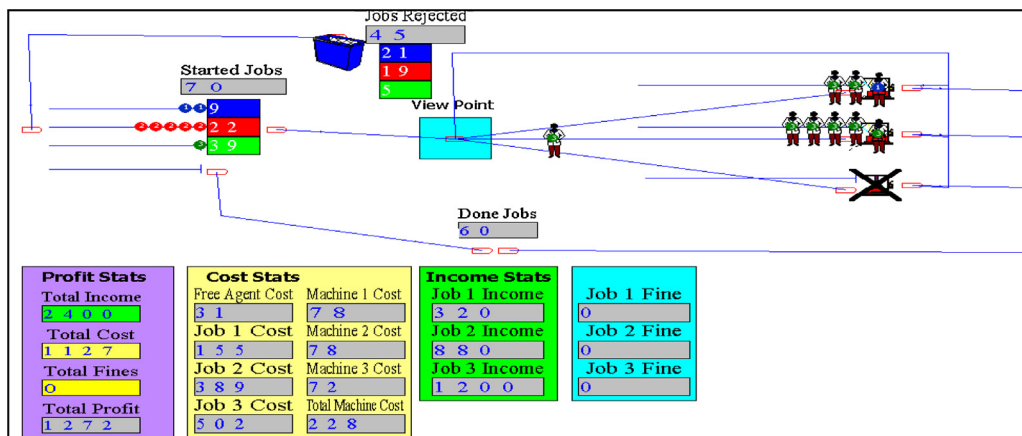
Jobs Rejected
4 5
2 1
1 9
5

Started Jobs
7 0
9
2 2
3 9

View Point

Done Jobs
6 0

Profit Stats
Total Income
2 4 0 0
Total Cost
1 1 2 7
Total Fines
0
Total Profit
1 2 7 2

Cost Stats
Free Agent Cost
3 1
Machine 1 Cost
7 8
Job 1 Cost
1 5 5
Machine 2 Cost
7 8
Job 2 Cost
3 8 9
Machine 3 Cost
7 2
Job 3 Cost
5 0 2
Total Machine Cost
2 2 8

Income Stats
Job 1 Income
3 2 0
Job 2 Income
8 8 0
Job 3 Income
1 2 0 0

Job 1 Fine
0
Job 2 Fine
0
Job 3 Fine
0